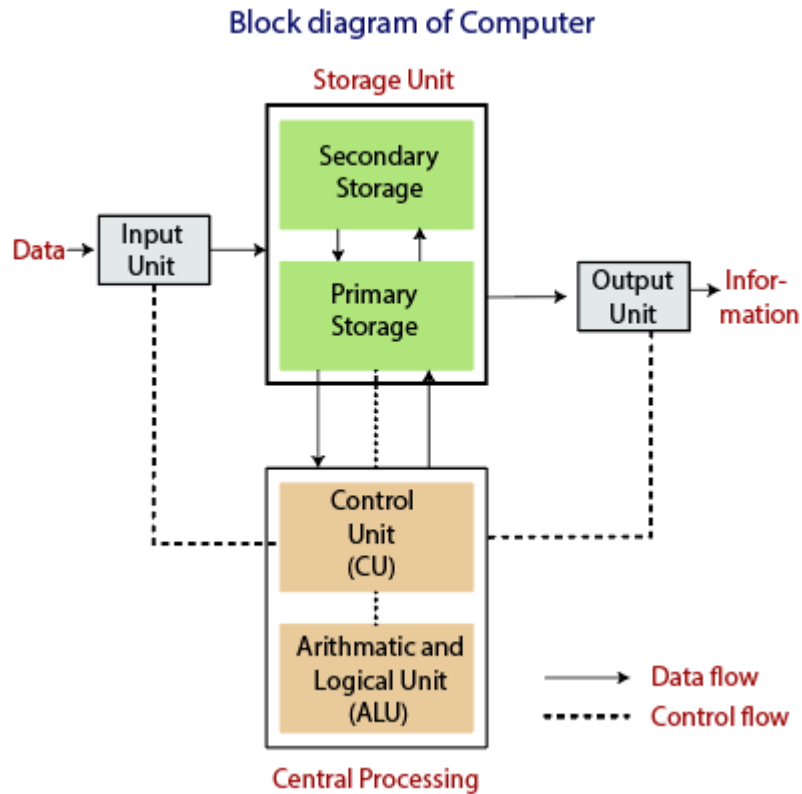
Block diagram of Computer

Storage Unit

Secondary Storage

Primary Storage

Data

Input Unit

Output Unit

Information

Control Unit (CU)

Arithmatic and Logical Unit (ALU)

Data flow

Control flow

Central Processing